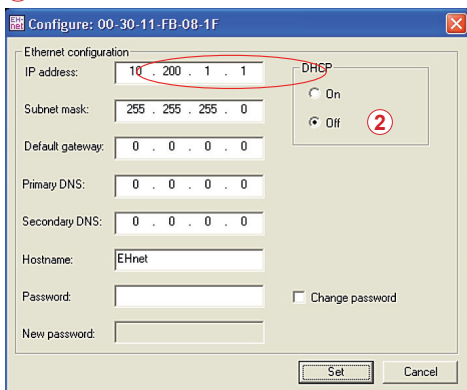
EH net Configure: 00-30-11-FB-08-1F

Ethernet configuration

IP address: 10 . 200 . 1 . 1

DHCP

On

Off

2

Subnet mask: 255 . 255 . 255 . 0

Default gateway: 0 . 0 . 0 . 0

Primary DNS: 0 . 0 . 0 . 0

Secondary DNS: 0 . 0 . 0 . 0

Hostname: EHnet

Password:

Change password

New password:

Set

Cancel